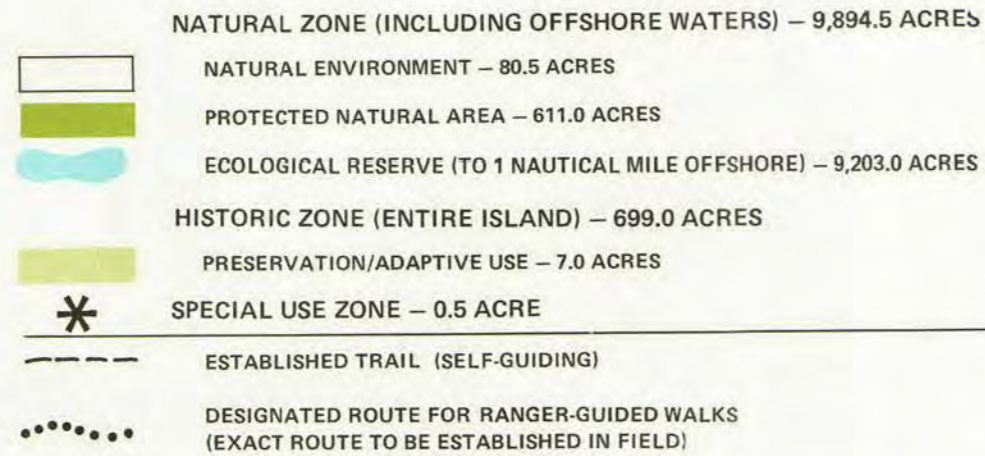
NATURAL ZONE (INCLUDING OFFSHORE WATERS) – 9,894.5 ACRES

NATURAL ENVIRONMENT – 80.5 ACRES

PROTECTED NATURAL AREA – 611.0 ACRES

ECOLOGICAL RESERVE (TO 1 NAUTICAL MILE OFFSHORE) – 9,203.0 ACRES

HISTORIC ZONE (ENTIRE ISLAND) – 699.0 ACRES

PRESERVATION/ADAPTIVE USE – 7.0 ACRES

SPECIAL USE ZONE – 0.5 ACRE

ESTABLISHED TRAIL (SELF-GUIDING)

DESIGNATED ROUTE FOR RANGER-GUIDED WALKS (EXACT ROUTE TO BE ESTABLISHED IN FIELD)